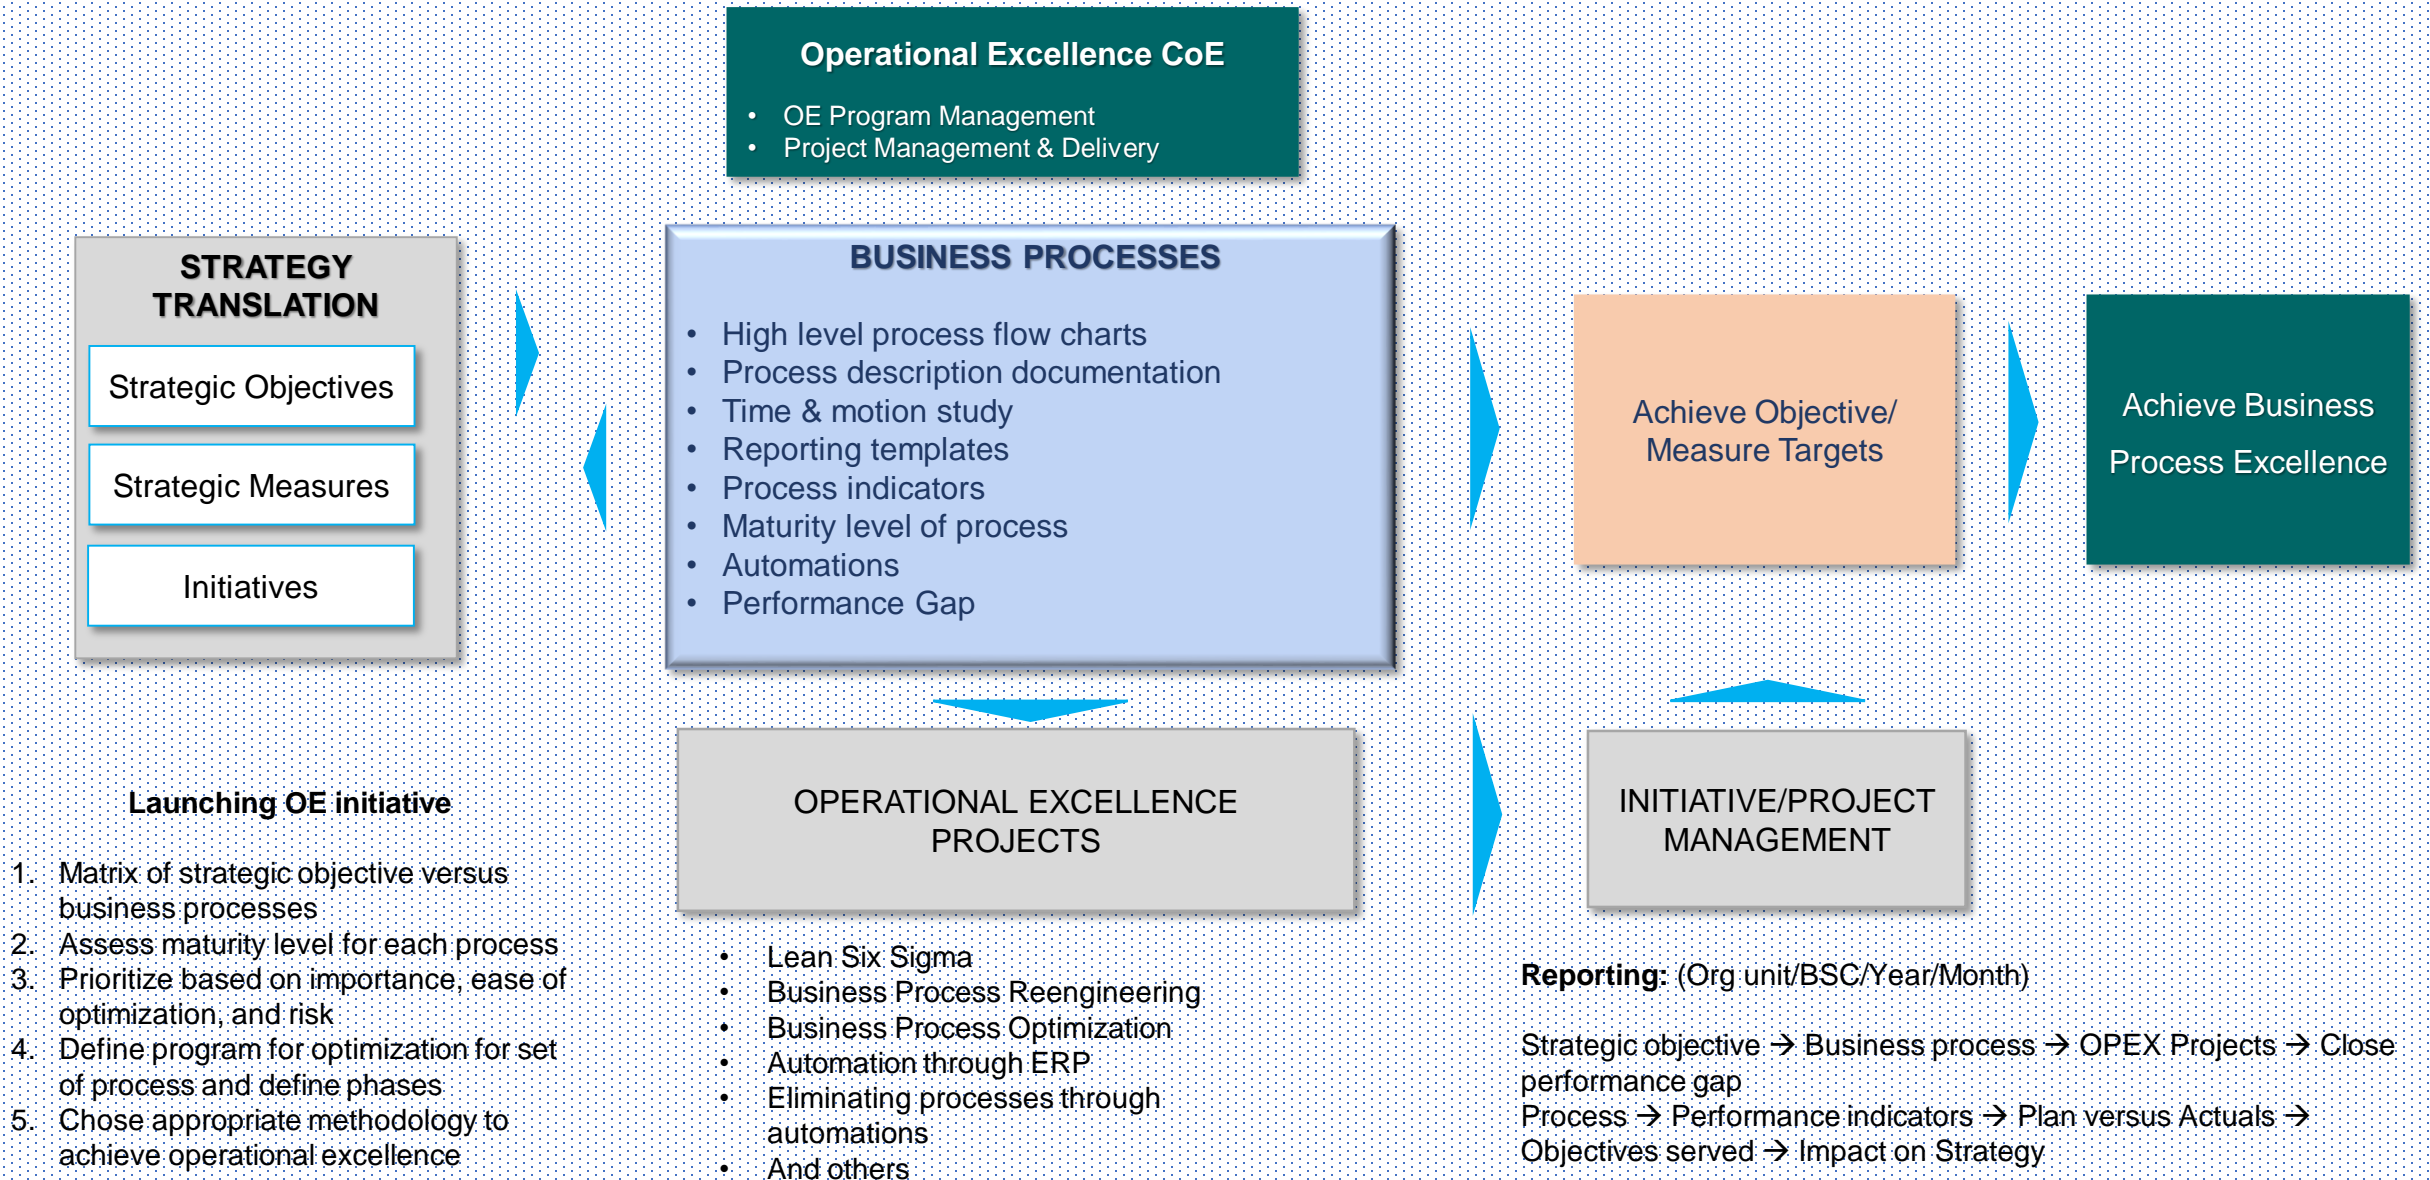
Operational Excellence CoE

- OE Program Management
- Project Management & Delivery

STRATEGY TRANSLATION

Strategic Objectives

Strategic Measures

Initiatives

BUSINESS PROCESSES

- High level process flow charts
- Process description documentation
- Time & motion study
- Reporting templates
- Process indicators
- Maturity level of process
- Automations
- Performance Gap

Achieve Objective/ Measure Targets

Achieve Business Process Excellence

Launching OE initiative

1. Matrix of strategic objective versus business processes
2. Assess maturity level for each process
3. Prioritize based on importance, ease of optimization, and risk
4. Define program for optimization for set of process and define phases
5. Chose appropriate methodology to achieve operational excellence

OPERATIONAL EXCELLENCE PROJECTS

- Lean Six Sigma
- Business Process Reengineering
- Business Process Optimization
- Automation through ERP
- Eliminating processes through automations
- And others

INITIATIVE/PROJECT MANAGEMENT

**Reporting:** (Org unit/BSC/Year/Month)

Strategic objective → Business process → OPEX Projects → Close performance gap
Process → Performance indicators → Plan versus Actuals → Objectives served → Impact on Strategy